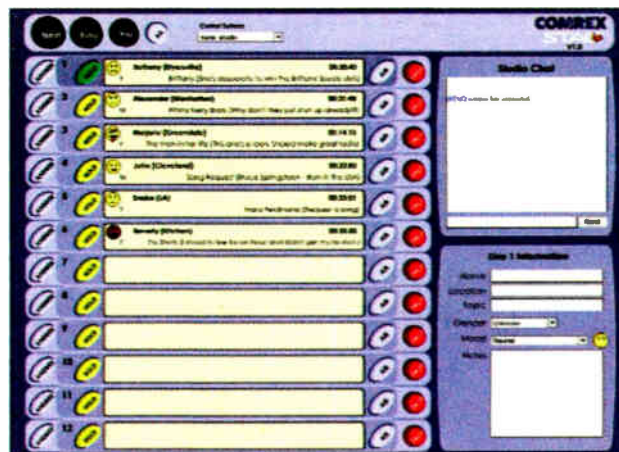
Control System

COMREX

STAC

V1.0

1

Anthony (Brookville)

Brittany (Brookville) wants to win the Brittany Spears CD

2

Alexander (Manhattan)

3

Marjorie (Greendale)

4

John (Cleveland)

Song Request: Bruce Springsteen - Born in the USA

5

Drake (LA)

6

Beverly (Williston)

7

8

9

10

11

12

Studio Chat

Send

Line 1 Information

Name

Location

Topic

Character

Mood

Notes